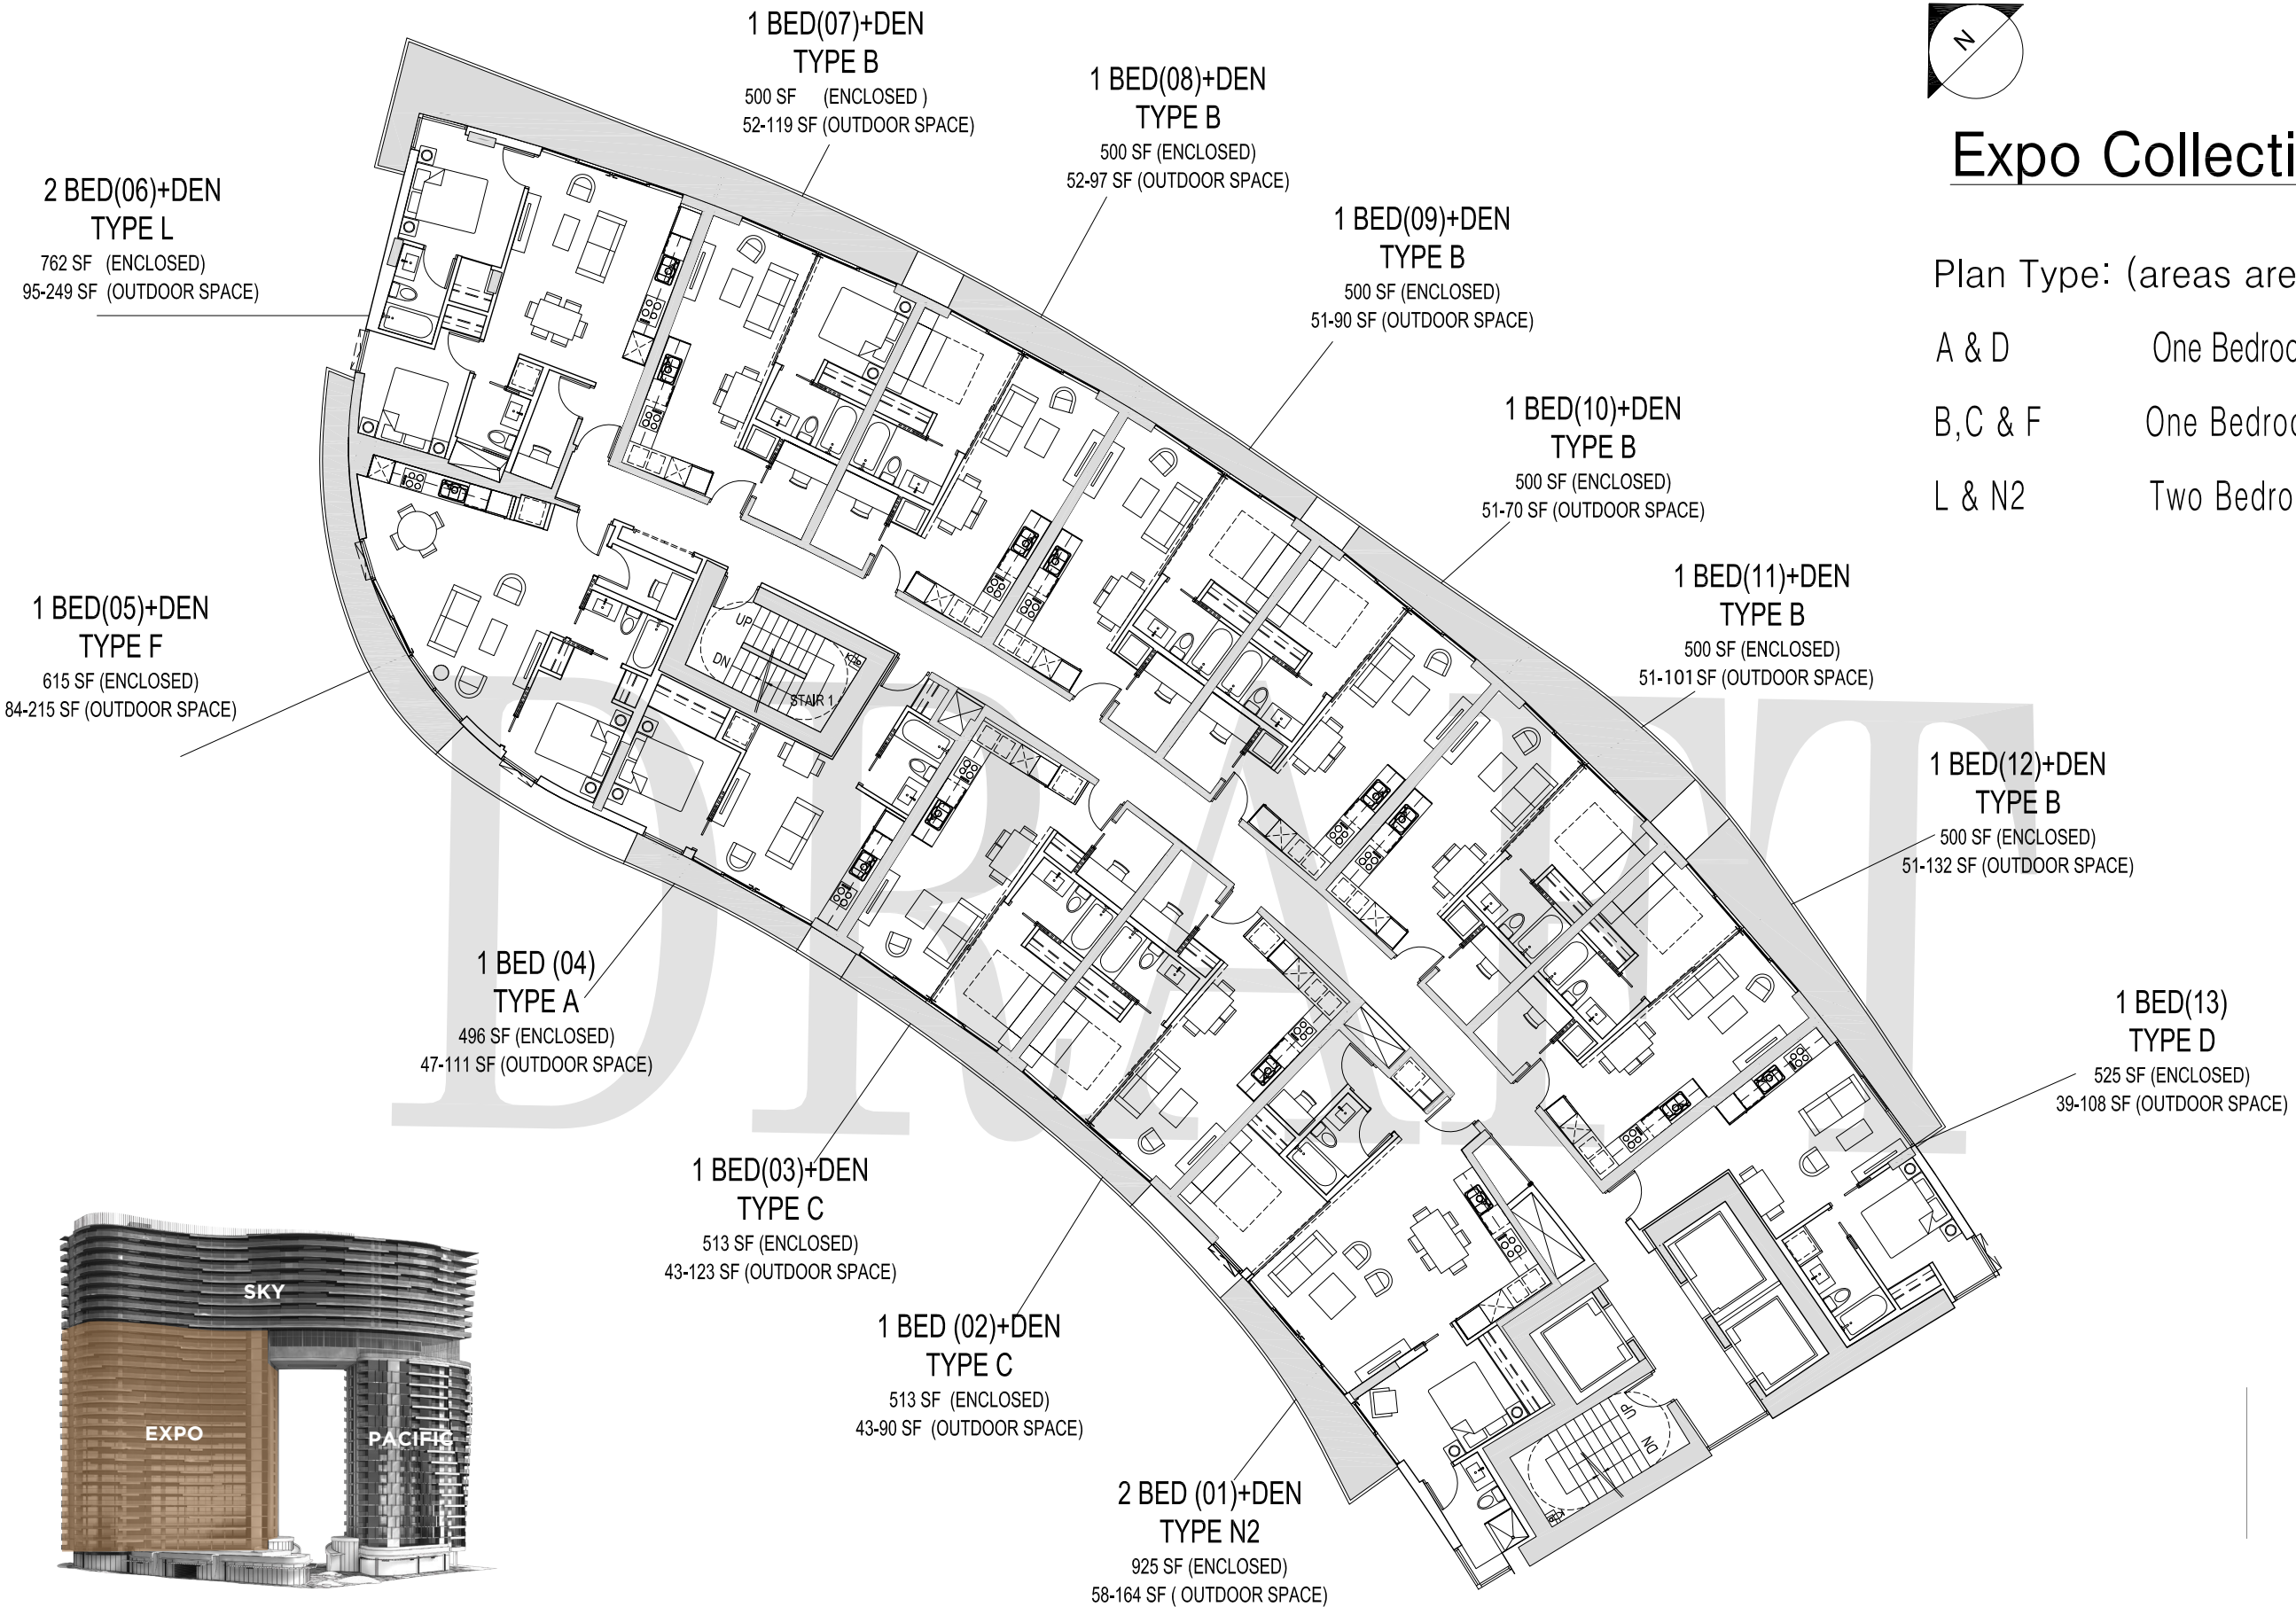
1 BED(07)+DEN
TYPE B
500 SF (ENCLOSED )
52-119 SF (OUTDOOR SPACE)

1 BED(08)+DEN
TYPE B
500 SF (ENCLOSED)
52-97 SF (OUTDOOR SPACE)

2 BED(06)+DEN
TYPE L
762 SF (ENCLOSED)
95-249 SF (OUTDOOR SPACE)

1 BED(09)+DEN
TYPE B
500 SF (ENCLOSED)
51-90 SF (OUTDOOR SPACE)

N

Expo Collecti

Plan Type: (areas are

A & D One Bedro

B,C & F One Bedro

L & N2 Two Bedro

1 BED(10)+DEN
TYPE B
500 SF (ENCLOSED)
51-70 SF (OUTDOOR SPACE)

1 BED(11)+DEN
TYPE B
500 SF (ENCLOSED)
51-101 SF (OUTDOOR SPACE)

1 BED(05)+DEN
TYPE F
615 SF (ENCLOSED)
84-215 SF (OUTDOOR SPACE)

UP
DN
STAIR 1

DRAFT

1 BED(12)+DEN
TYPE B
500 SF (ENCLOSED)
51-132 SF (OUTDOOR SPACE)

1 BED (04)
TYPE A
496 SF (ENCLOSED)
47-111 SF (OUTDOOR SPACE)

1 BED(13)
TYPE D
525 SF (ENCLOSED)
39-108 SF (OUTDOOR SPACE)

1 BED(03)+DEN
TYPE C
513 SF (ENCLOSED)
43-123 SF (OUTDOOR SPACE)

SKY

1 BED (02)+DEN
TYPE C
513 SF (ENCLOSED)
43-90 SF (OUTDOOR SPACE)

EXPO
PACIFIC

UP
DN

2 BED (01)+DEN
TYPE N2
925 SF (ENCLOSED)
58-164 SF ( OUTDOOR SPACE)